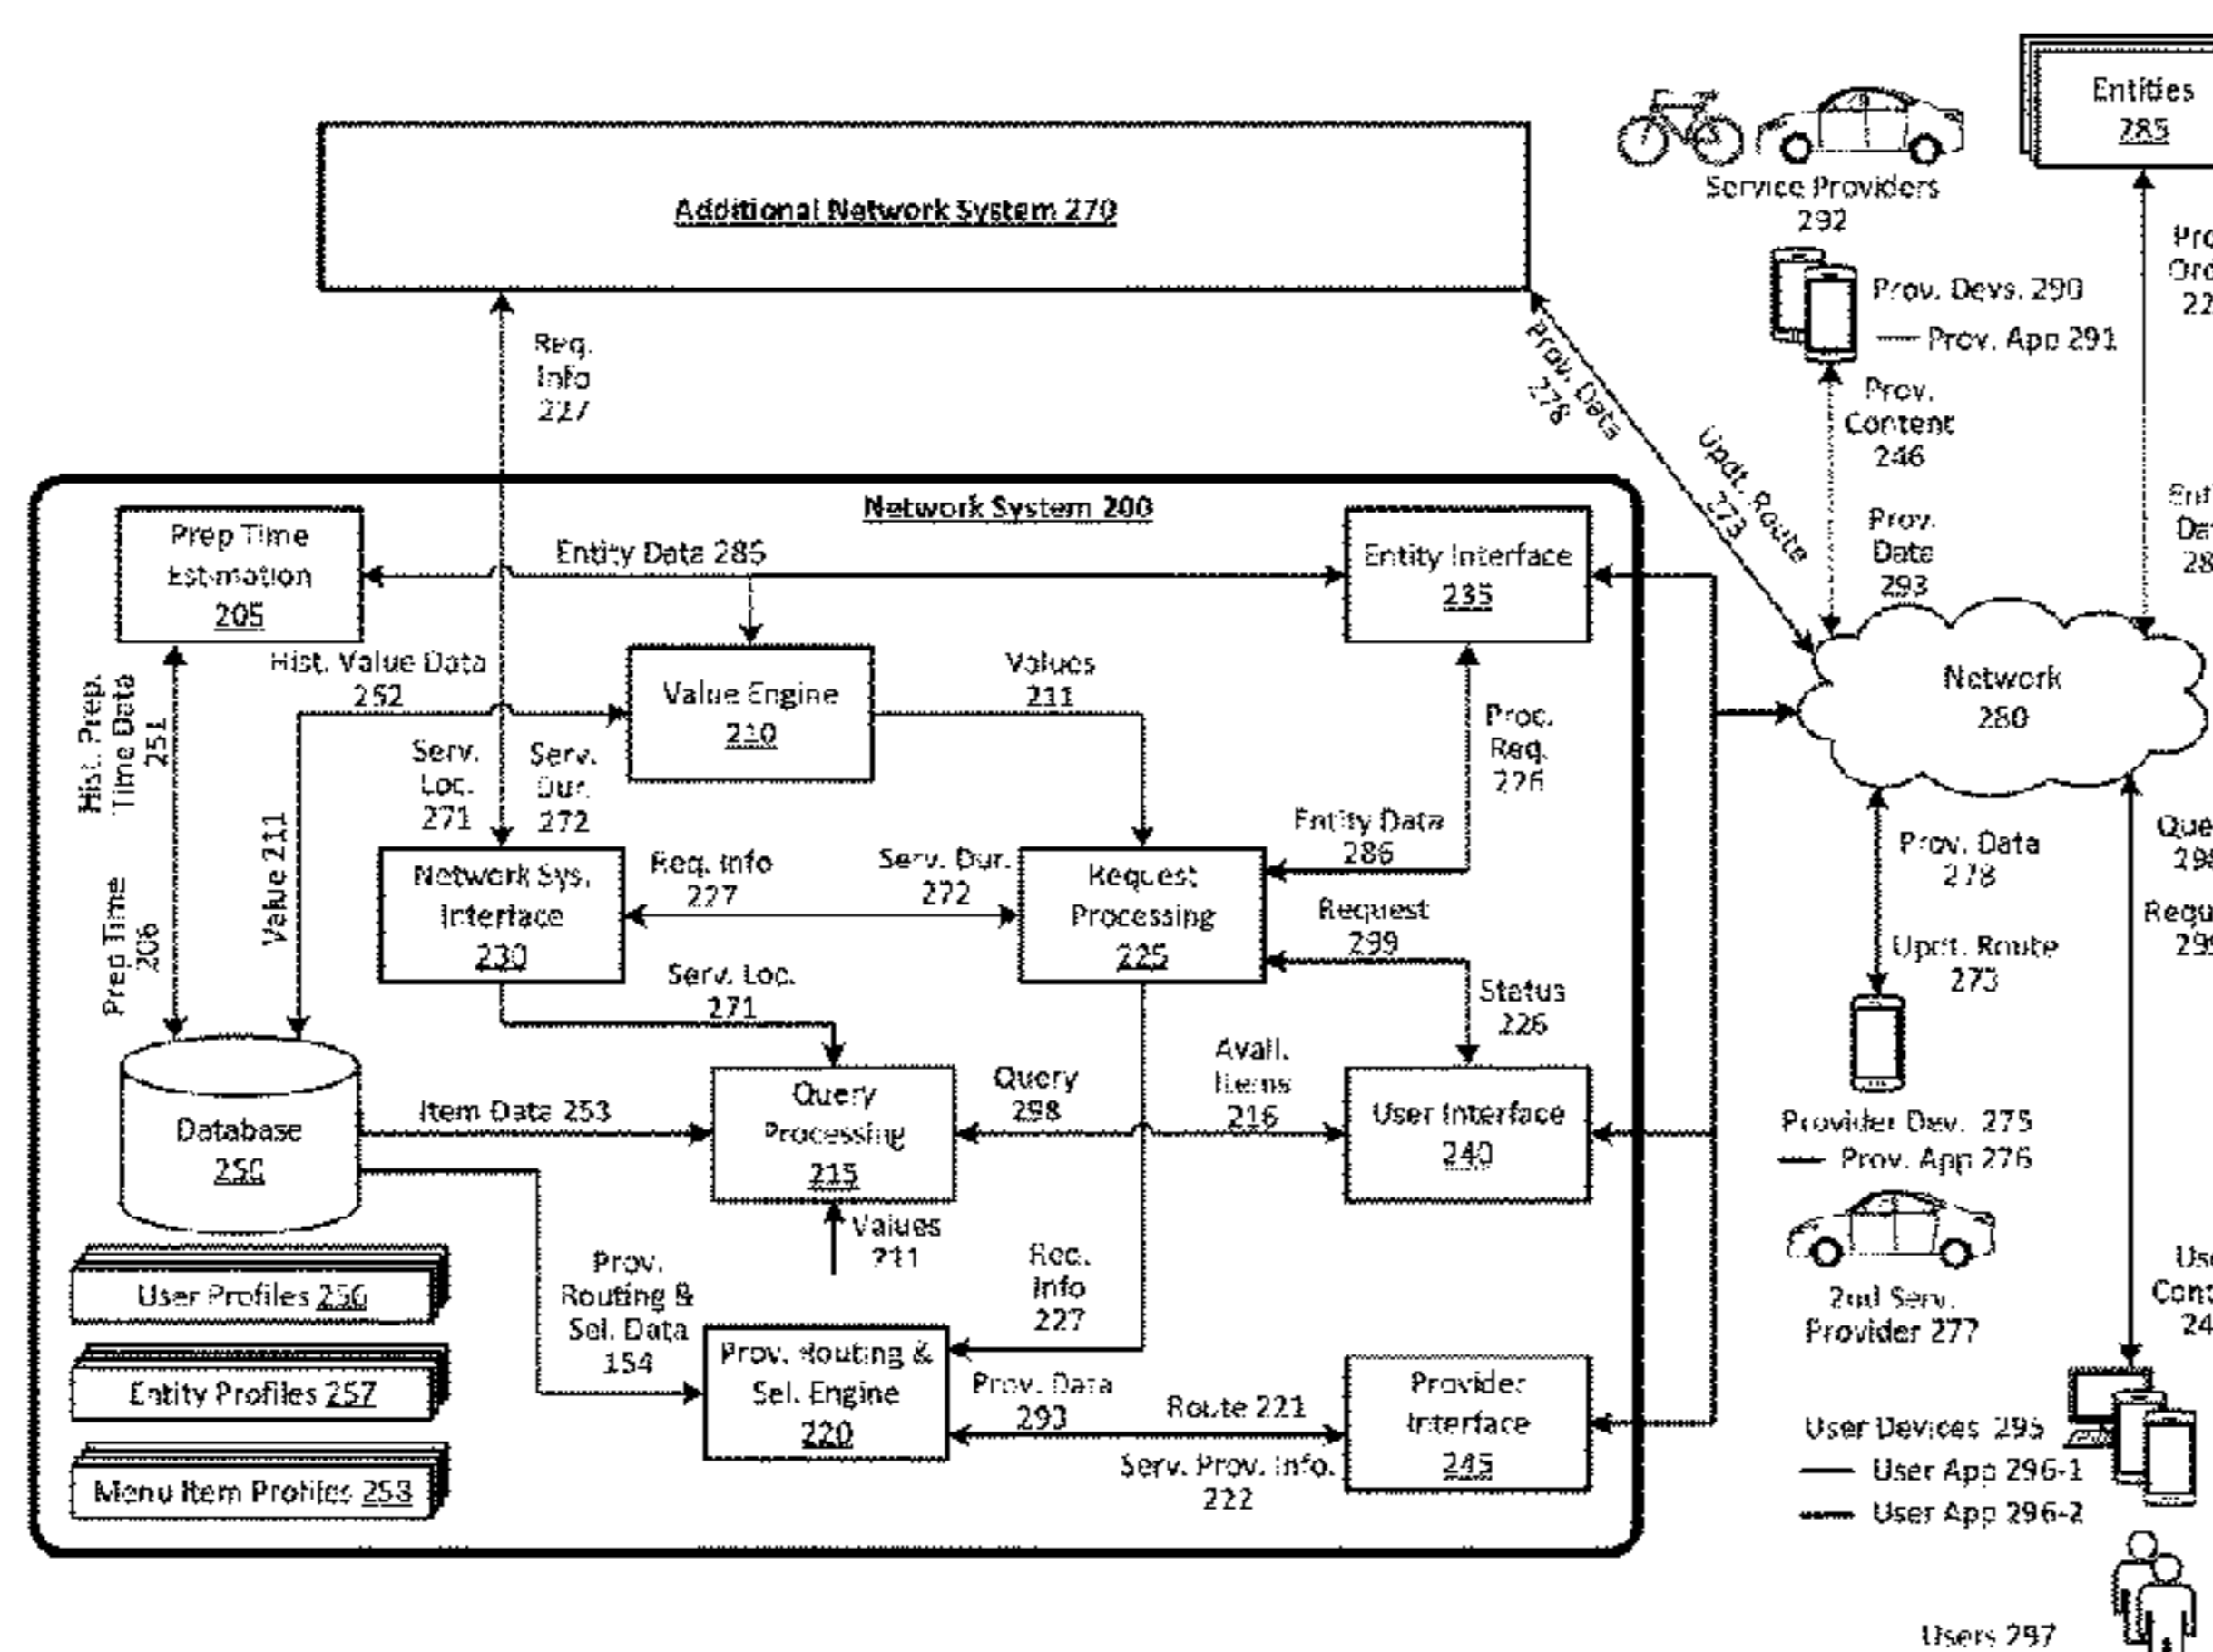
Additional Network System 270

Entities 285

Service Providers 292

Prov. Devs. 290
Prov. App 291

Pro
Ord
22

Req. Info 227

Prov. Data 278

Updt. Route 273

Prov. Content 246

Prov. Data 293

Ent
Da
28

Network System 200

Prep Time Estimation 205

Entity Data 285

Entity Interface 235

Network 280

Hist. Value Data 252

Value Engine 210

Values 211

Hist. Prep. Time Data 251

Proc. Req. 226

Serv. Loc. 271

Serv. Dur. 272

Value 211

Entity Data 286

Que
298

Prov. Data 278

Prep Time 206

Network Sys. Interface 230

Req. Info 227

Serv. Dur. 272

Request Processing 225

Request 299

Requ
29

Updt. Route 273

Serv. Loc. 271

Status 226

Avail. Items 216

Query 298

Database 250

Item Data 253

Query Processing 215

User Interface 240

Provider Dev. 275
Prov. App 276

Values 211

User Profiles 256

Prov. Routing & Sel. Data 154

Req. Info 227

2nd Serv. Provider 277

Use
Cont
24

Entity Profiles 257

Prov. Routing & Sel. Engine 220

Prov. Data 293

Route 221

Provider Interface 245

User Devices 295
User App 296-1
User App 296-2

Menu Item Profiles 258

Serv. Prov. Info. 222

Users 297